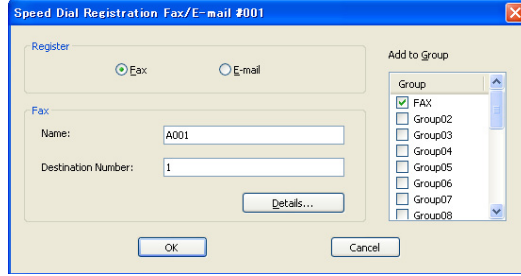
Speed Dial Registration Fax/E-mail #001

Register

Fax

E-mail

Fax

Name:

A001

Destination Number:

1

Details...

Add to Group

Group

FAX

Group02

Group03

Group04

Group05

Group06

Group07

Group08

OK

Cancel